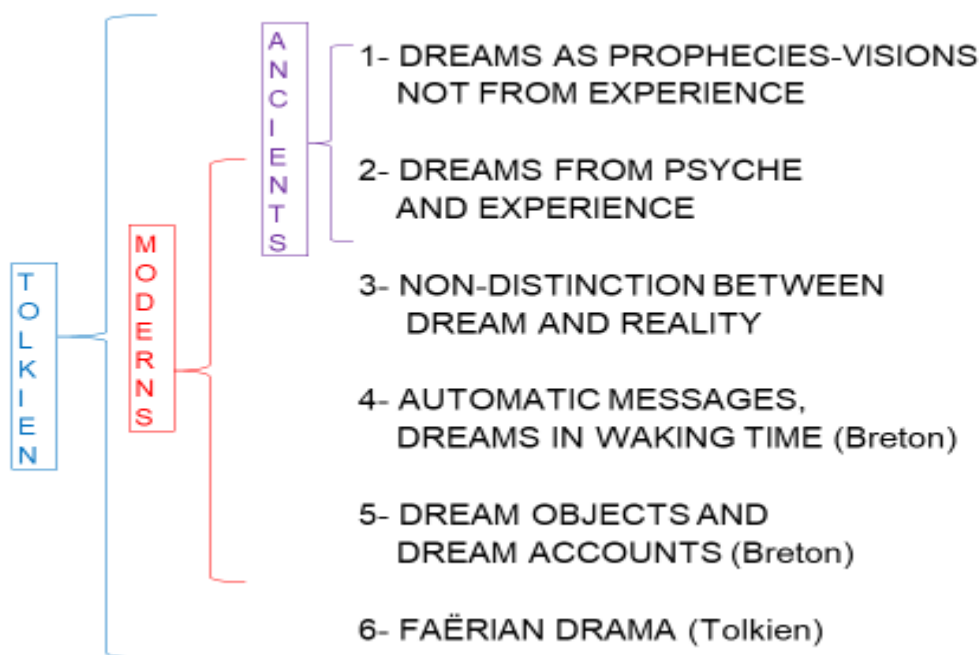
TOLKIEN

MODERNS

ANCIENTS

1- DREAMS AS PROPHECIES-VISIONS NOT FROM EXPERIENCE

2- DREAMS FROM PSYCHE AND EXPERIENCE

3- NON-DISTINCTION BETWEEN DREAM AND REALITY

4- AUTOMATIC MESSAGES, DREAMS IN WAKING TIME (Breton)

5- DREAM OBJECTS AND DREAM ACCOUNTS (Breton)

6- FAËRIAN DRAMA (Tolkien)